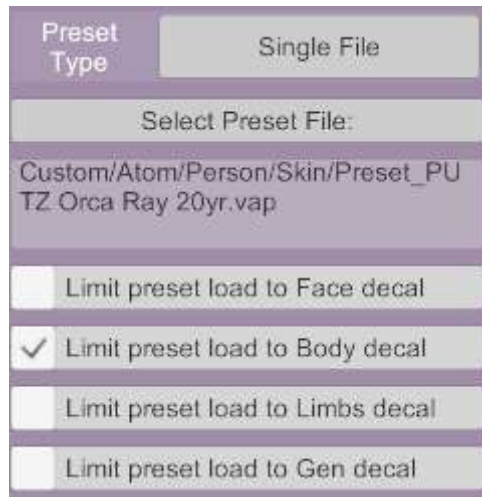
Preset Type

Single File

Select Preset File:

Custom/Atom/Person/Skin/Preset_PUTZ.Orca Ray 20yr.vap

Limit preset load to Face decal

✓ Limit preset load to Body decal

Limit preset load to Limbs decal

Limit preset load to Gen decal